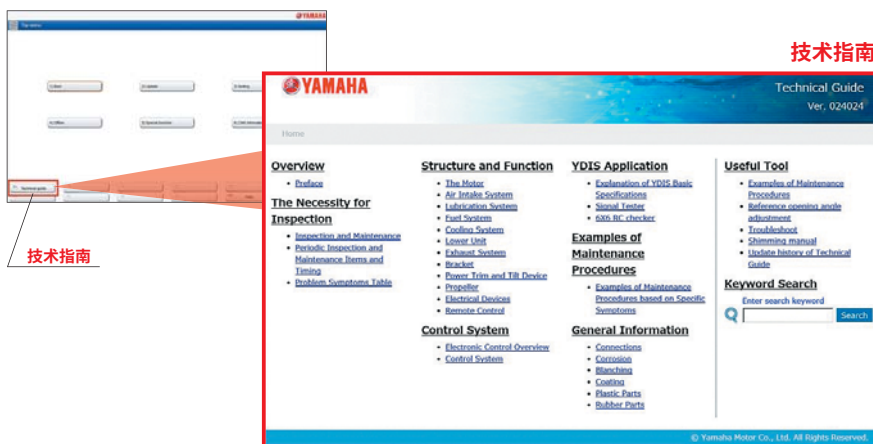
YAMAHA
Top Menu
1) Start
2) Update
3) Setting
4) Offline
5) Special function
6) CAN information
Technical guide

技术指南

技术指南

YAMAHA
Technical Guide
Ver. 024024

Home

Overview
- Preface

The Necessity for Inspection
- Inspection and Maintenance
- Periodic Inspection and Maintenance Items and Timing
- Problem Symptoms Table

Structure and Function
- The Motor
- Air Intake System
- Lubrication System
- Fuel System
- Cooling System
- Lower Unit
- Exhaust System
- Bracket
- Power Trim and Tilt Device
- Propeller
- Electrical Devices
- Remote Control

Control System
- Electronic Control Overview
- Control System

YDIS Application
- Explanation of YDIS Basic Specifications
- Signal Tester
- 6Z5 RC checker

Examples of Maintenance Procedures
- Examples of Maintenance Procedures based on Specific Symptoms

General Information
- Connections
- Corrosion
- Blanching
- Coating
- Plastic Parts
- Rubber Parts

Useful Tool
- Examples of Maintenance Procedures
- Reference opening angle adjustment
- Troubleshoot
- Shimming manual
- Update history of Technical Guide

Keyword Search
Enter search keyword
Search

© Yamaha Motor Co., Ltd. All Rights Reserved.